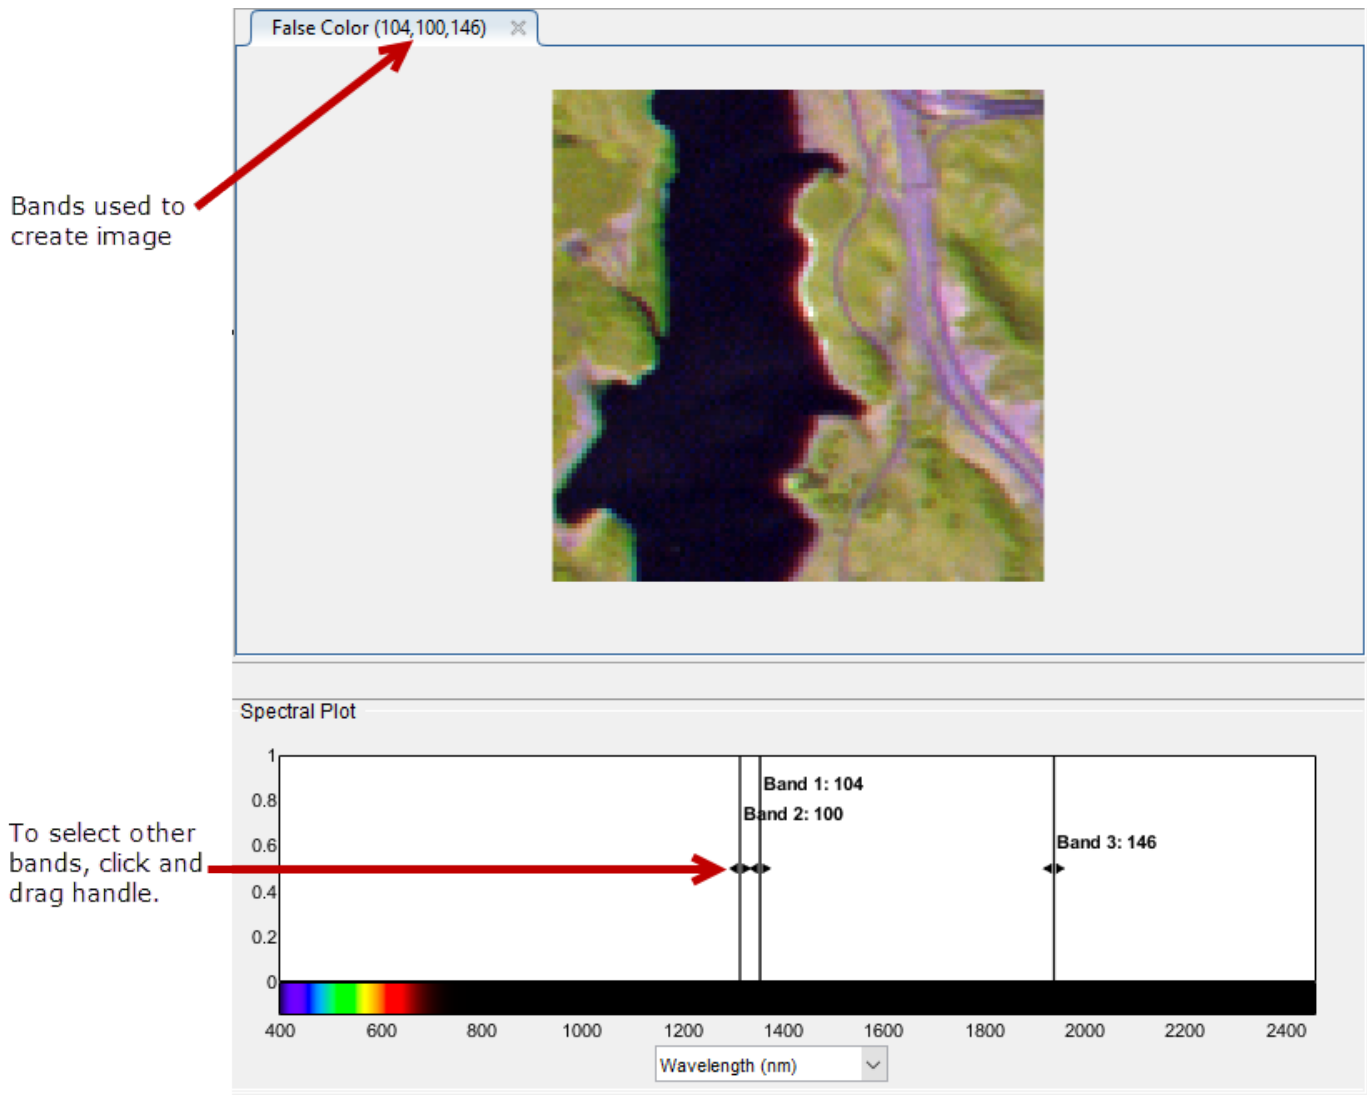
False Color (104,100,146)

Bands used to create image

Spectral Plot

To select other bands, click and drag handle.

1
0.8
0.6
0.4
0.2
0

Band 1: 104
Band 2: 100
Band 3: 146

400 600 800 1000 1200 1400 1600 1800 2000 2200 2400

Wavelength (nm)